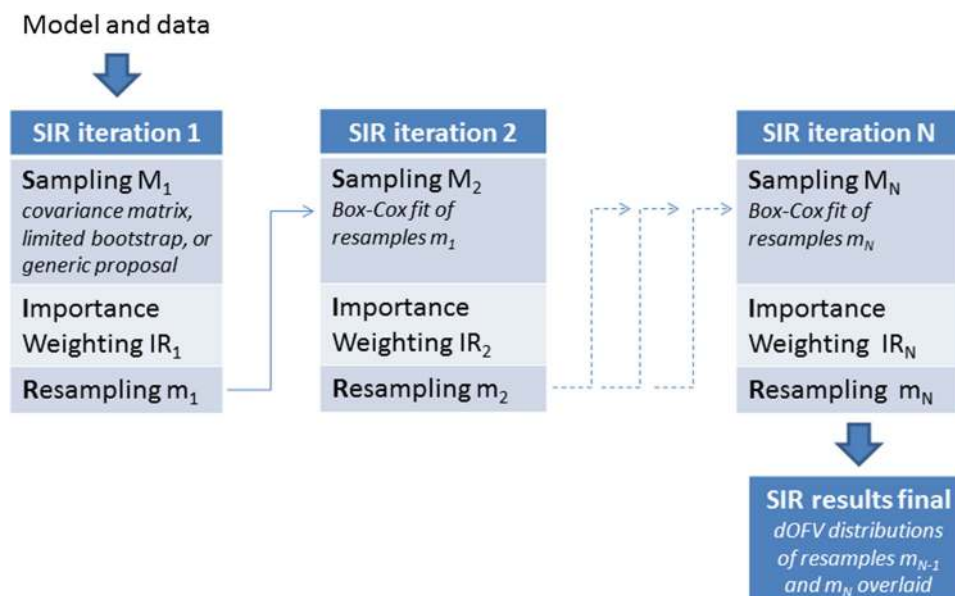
Model and data

SIR iteration 1

Sampling $M_1$
*covariance matrix, limited bootstrap, or generic proposal*

Importance Weighting $IR_1$

Resampling $m_1$

SIR iteration 2

Sampling $M_2$
*Box-Cox fit of resamples $m_1$*

Importance Weighting $IR_2$

Resampling $m_2$

SIR iteration N

Sampling $M_N$
*Box-Cox fit of resamples $m_N$*

Importance Weighting $IR_N$

Resampling $m_N$

SIR results final
*dOFV distributions of resamples $m_{N-1}$ and $m_N$ overlaid*